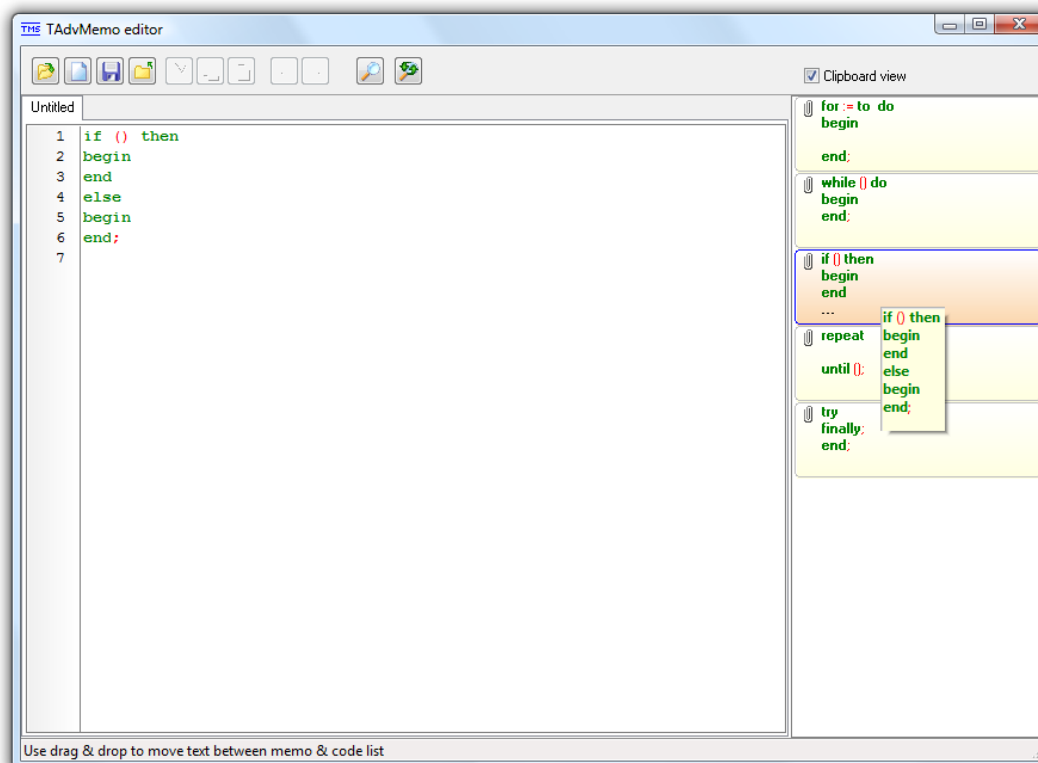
TMS TAdvMemo editor

Clipboard view

Untitled

1 if () then
2 begin
3 end
4 else
5 begin
6 end;
7

for := to do
begin

end;

while () do
begin
end;

if () then
begin
end
...

repeat

until ();

try
finally;
end;

if () then
begin
end
else
begin
end;

Use drag & drop to move text between memo & code list